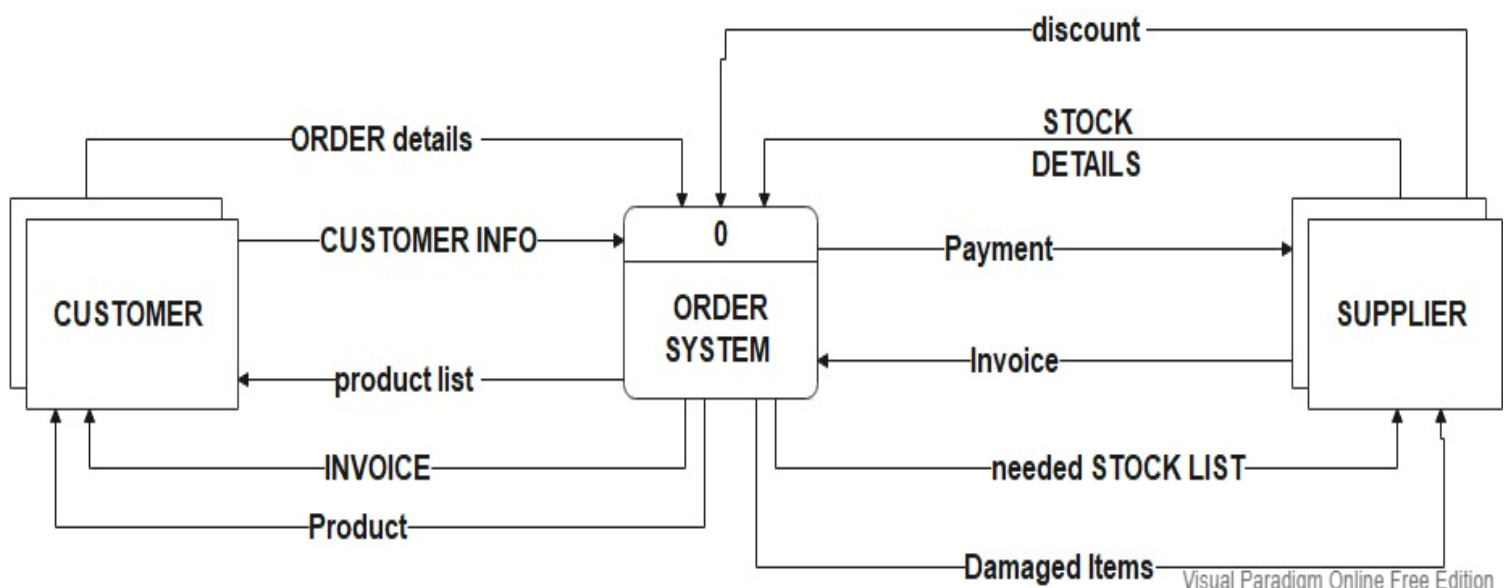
discount

ORDER details

STOCK DETAILS

CUSTOMER INFO

0

ORDER SYSTEM

Payment

CUSTOMER

SUPPLIER

product list

Invoice

INVOICE

needed STOCK LIST

Product

Damaged Items

Visual Paradigm Online Free Edition